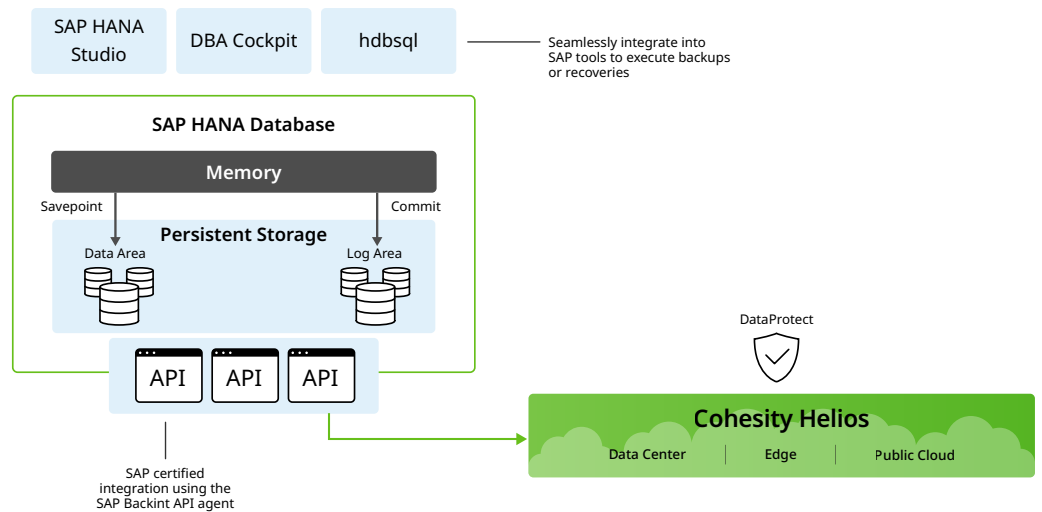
SAP HANA Studio

DBA Cockpit

hdbsql

Seamlessly integrate into SAP tools to execute backups or recoveries

SAP HANA Database

Memory

Savepoint

Commit

Persistent Storage

Data Area

Log Area

API

API

API

SAP certified integration using the SAP Backint API agent

DataProtect

Cohesity Helios

Data Center

Edge

Public Cloud